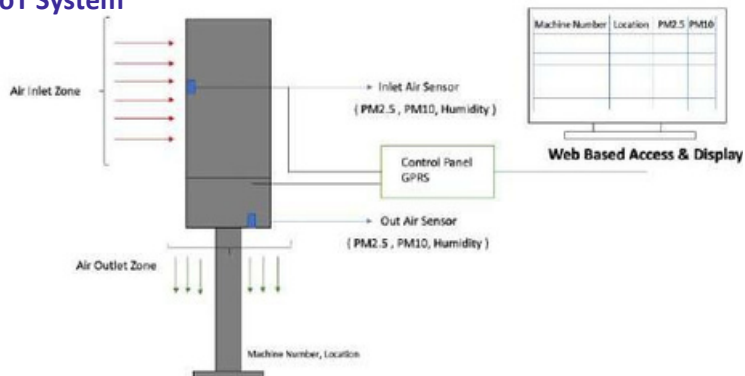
oT System

Air Inlet Zone

Inlet Air Sensor
( PM2.5 , PM10, Humidity )

| Machine Number | Location | PM2.5 | PM10 |
|---|---|---|---|
| | | | |
| | | | |
| | | | |

Web Based Access & Display

Control Panel
GPRS

Out Air Sensor
( PM2.5 , PM10, Humidity )

Air Outlet Zone

Machine Number, Location